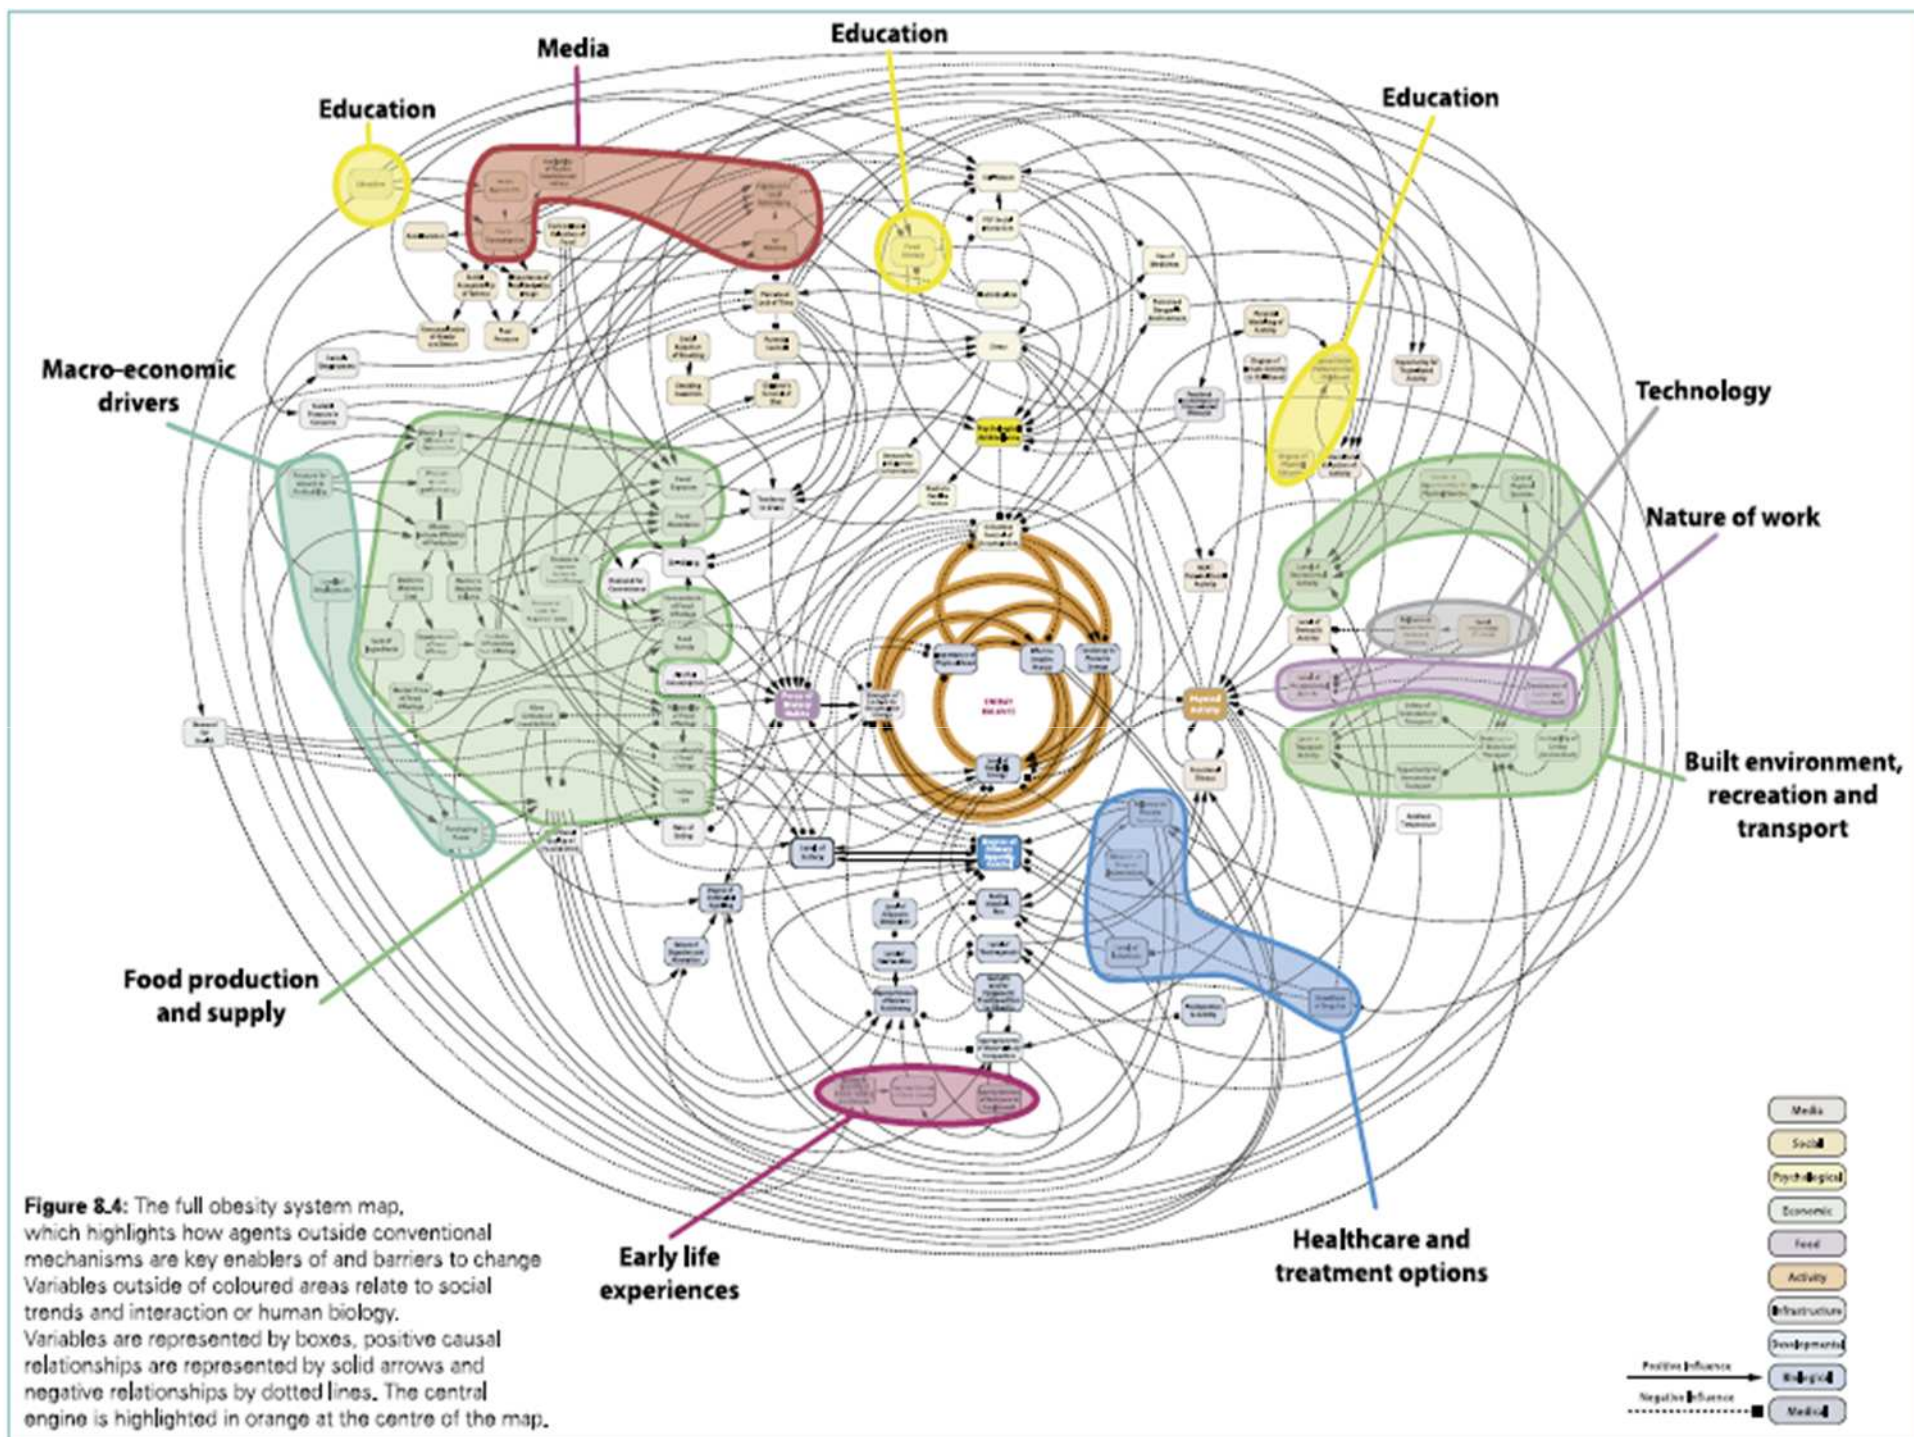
Media

Education

Education

Education

Macro-economic drivers

Technology

Nature of work

Built environment, recreation and transport

Food production and supply

Early life experiences

Healthcare and treatment options

ENERGY BALANCE

Media
Social
Psychological
Economic
Food
Activity
Infrastructure
Developmental
Biological
Medical

Positive Influence
Negative Influence

Figure 8.4: The full obesity system map, which highlights how agents outside conventional mechanisms are key enablers of and barriers to change Variables outside of coloured areas relate to social trends and interaction or human biology. Variables are represented by boxes, positive causal relationships are represented by solid arrows and negative relationships by dotted lines. The central engine is highlighted in orange at the centre of the map.